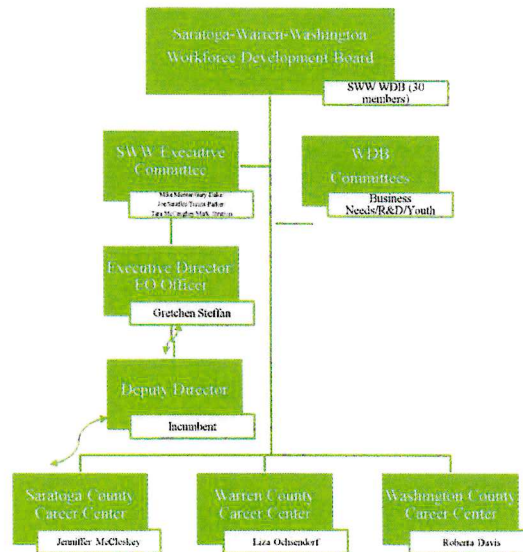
Saratoga-Warren-Washington Workforce Development Board

SWW WDB (30 members)

SWW Executive Committee

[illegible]

WDB Committees

Business Needs/R&D/Youth

Executive Director EO Officer

Gretchen Steffan

Deputy Director

Incumbent

Saratoga County Career Center

Jenniffer McCleskey

Warren County Career Center

Liza Ochsendorf

Washington County Career Center

Roberta Davis